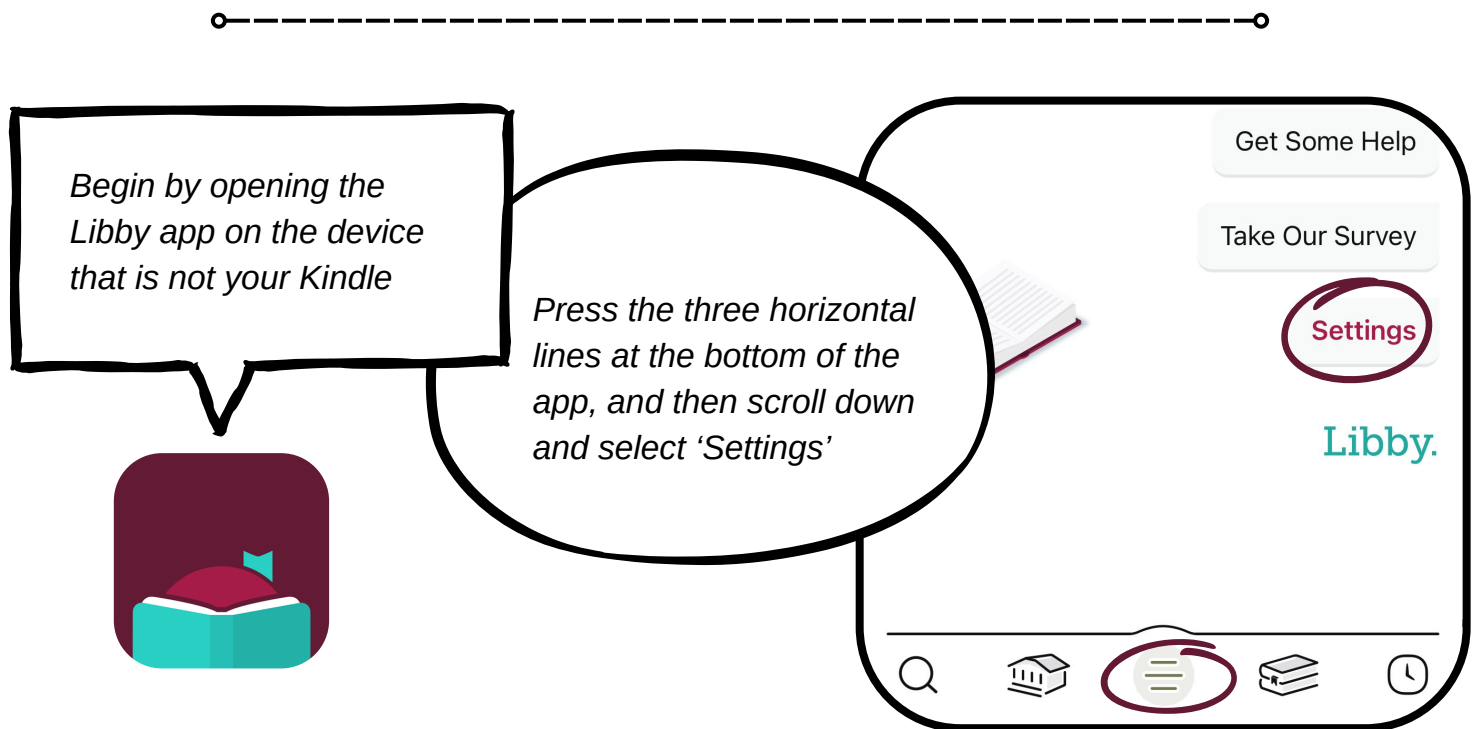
Begin by opening the Libby app on the device that is not your Kindle

Press the three horizontal lines at the bottom of the app, and then scroll down and select ‘Settings’

Get Some Help

Take Our Survey

Settings

Libby.